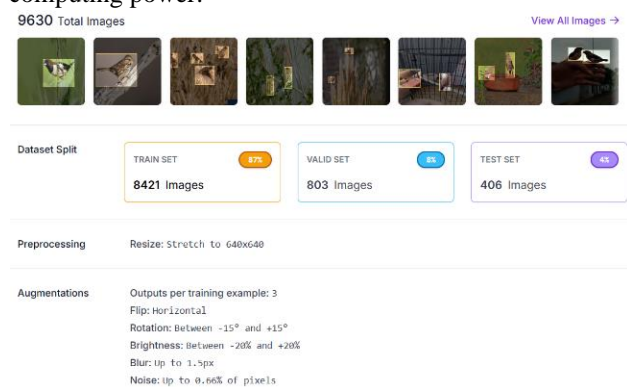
computing power.

9630 Total Images

View All Images →

Dataset Split

TRAIN SET 87%
8421 Images

VALID SET 8%
803 Images

TEST SET 4%
406 Images

Preprocessing

Resize: Stretch to 640x640

Augmentations

Outputs per training example: 3
Flip: Horizontal
Rotation: Between -15° and +15°
Brightness: Between -20% and +20%
Blur: Up to 1.5px
Noise: Up to 0.66% of pixels